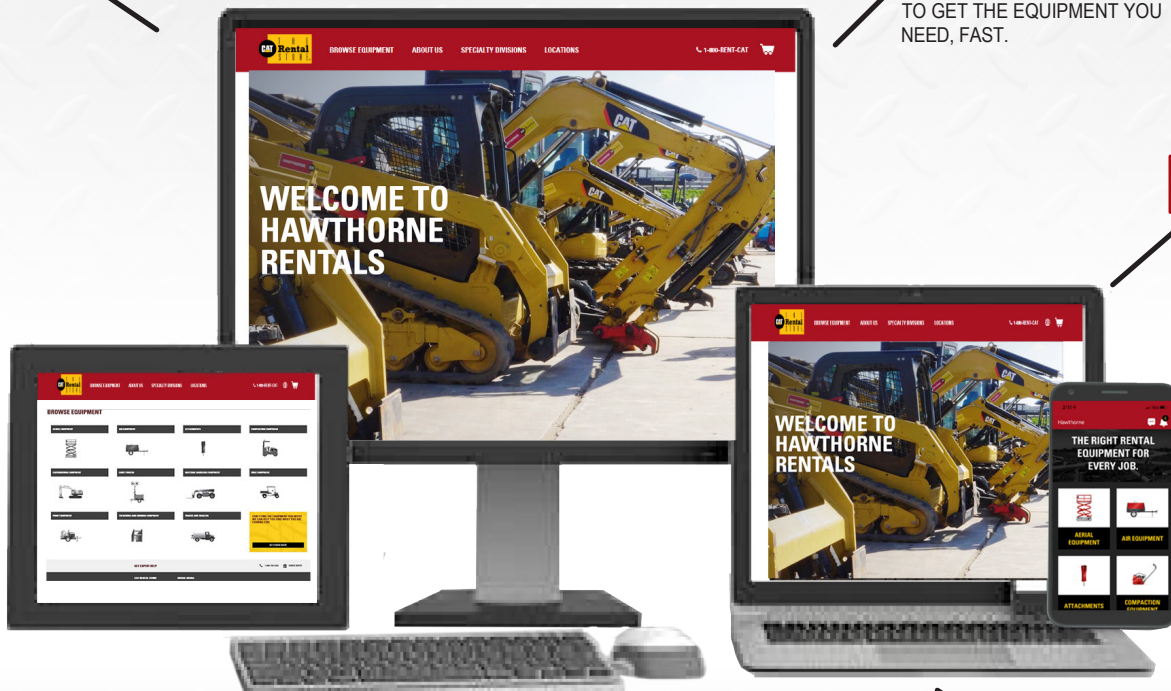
TO GET THE EQUIPMENT YOU NEED, FAST.

CAT Rental STORE BROWSE EQUIPMENT ABOUT US SPECIALTY DIVISIONS LOCATIONS 1-800-RENT-CAT

WELCOME TO HAWTHORNE RENTALS

CAT Rental STORE BROWSE EQUIPMENT ABOUT US SPECIALTY DIVISIONS LOCATIONS

BROWSE EQUIPMENT

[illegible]

CAT Rental STORE BROWSE EQUIPMENT ABOUT US SPECIALTY DIVISIONS LOCATIONS 1-800-RENT-CAT

WELCOME TO HAWTHORNE RENTALS

Hawthorne

THE RIGHT RENTAL EQUIPMENT FOR EVERY JOB.

AERIAL EQUIPMENT

AIR EQUIPMENT

ATTACHMENTS

COMPACTION EQUIPMENT